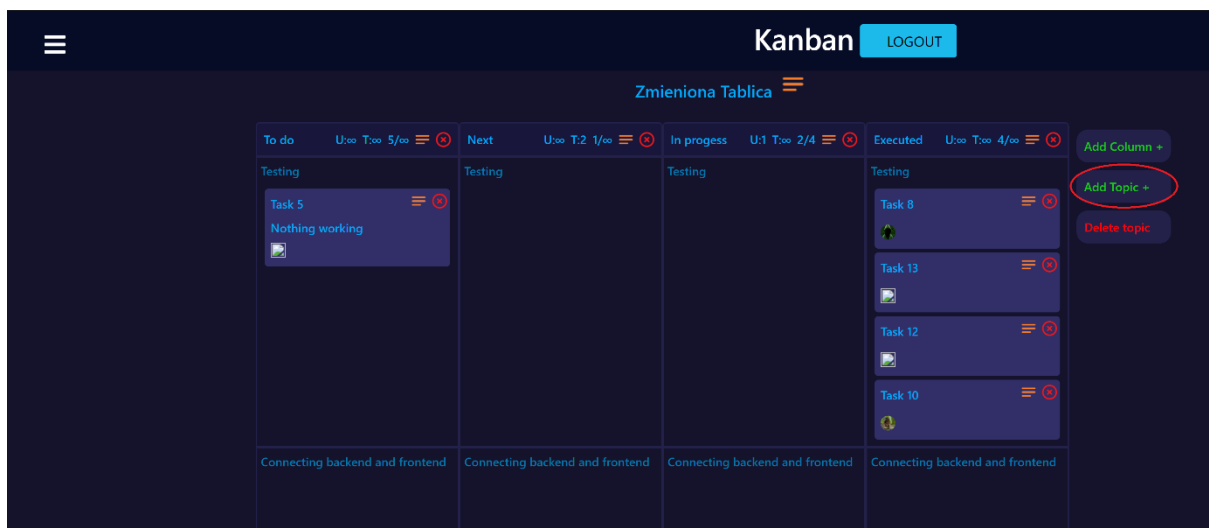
Kanban LOGOUT

Zmieniona Tablica

To do U:∞ T:∞ 5/∞

Next U:∞ T:2 1/∞

In progess U:1 T:∞ 2/4

Executed U:∞ T:∞ 4/∞

Add Column +

Add Topic +

Delete topic

Testing

Task 5

Nothing working

Testing

Testing

Testing

Task 8

Task 13

Task 12

Task 10

Connecting backend and frontend

Connecting backend and frontend

Connecting backend and frontend

Connecting backend and frontend